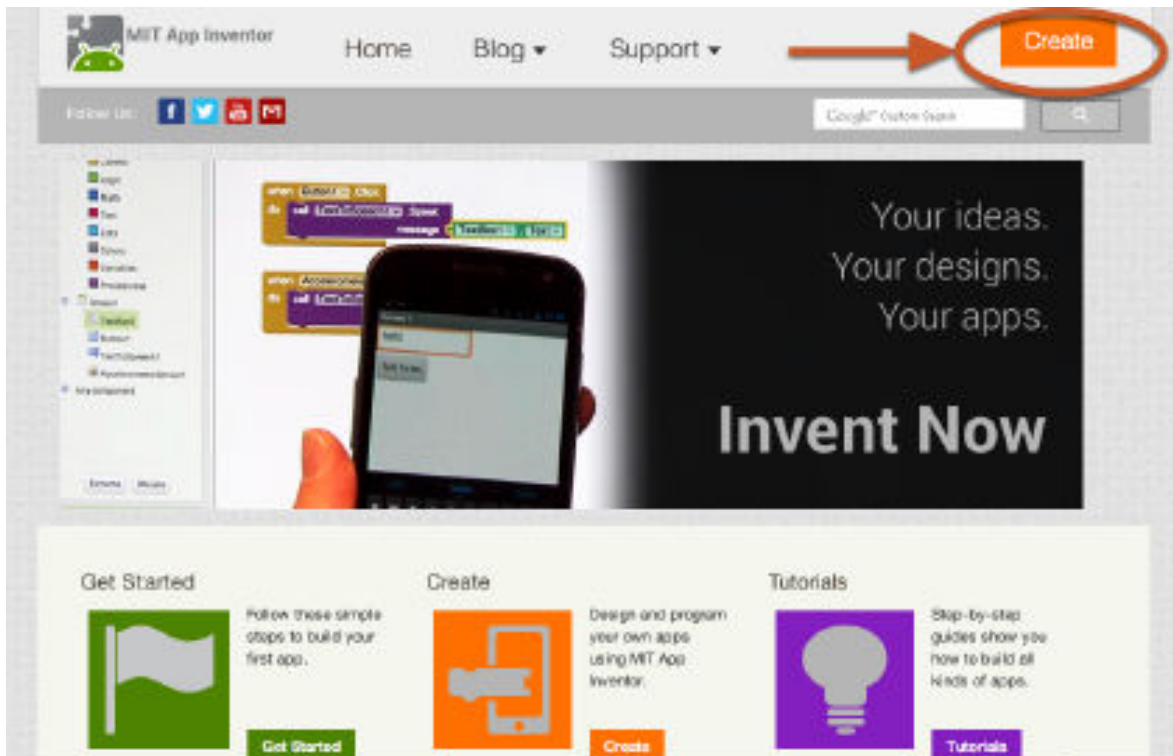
MIT App Inventor

Home Blog ▾ Support ▾

Create

Follow Us:

Google™ Custom Search

Your ideas.
Your designs.
Your apps.

Invent Now

Get Started

Follow these simple steps to build your first app.

Get Started

Create

Design and program your own apps using MIT App Inventor.

Create

Tutorials

Step-by-step guides show you how to build all kinds of apps.

Tutorials